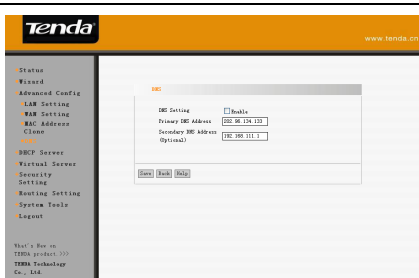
Tenda

www.tenda.cn

Status
Wizard
Advanced Config
LAN Setting
WAN Setting
MAC Address Clone
DNS
DHCP Server
Virtual Server
Security Setting
Routing Setting
System Tools
Logout

What's New in TENDA product >>>
TENDA Technology Co., Ltd.

DNS

DNS Setting
Enable
Primary DNS Address
202.96.134.133
Secondary DNS Address (Optional)
192.168.111.1

Save
Back
Help